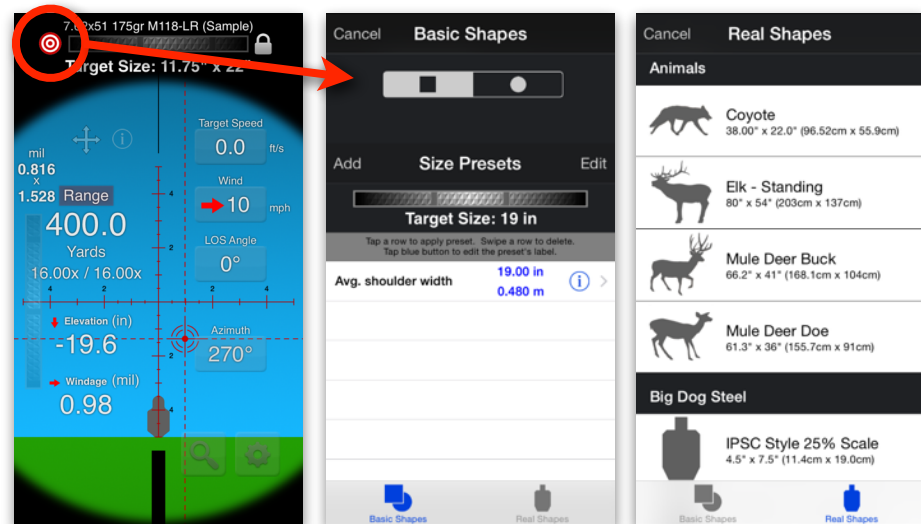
7.62x51 175gr M118-LR (Sample)

Target Size: 11.75" x 22"

Target Speed
0.0 ft/s

mil
0.816
x
1.528 Range
400.0
Yards
16.00x / 16.00x

Wind
10 mph

LOS Angle
0°

Elevation (in)
-19.6

Azimuth
270°

Windage (mil)
0.98

4
2
2
4
4
2
2
4
2
4

Cancel Basic Shapes

Add Size Presets Edit

Target Size: 19 in

Tap a row to apply preset. Swipe a row to delete. Tap blue button to edit the preset's label.

Avg. shoulder width 19.00 in 0.480 m

Basic Shapes Real Shapes

Cancel Real Shapes

Animals

Coyote
38.00" x 22.0" (96.52cm x 55.9cm)

Elk - Standing
80" x 54" (203cm x 137cm)

Mule Deer Buck
66.2" x 41" (168.1cm x 104cm)

Mule Deer Doe
61.3" x 36" (155.7cm x 91cm)

Big Dog Steel

IPSC Style 25% Scale
4.5" x 7.5" (11.4cm x 19.0cm)

Basic Shapes Real Shapes